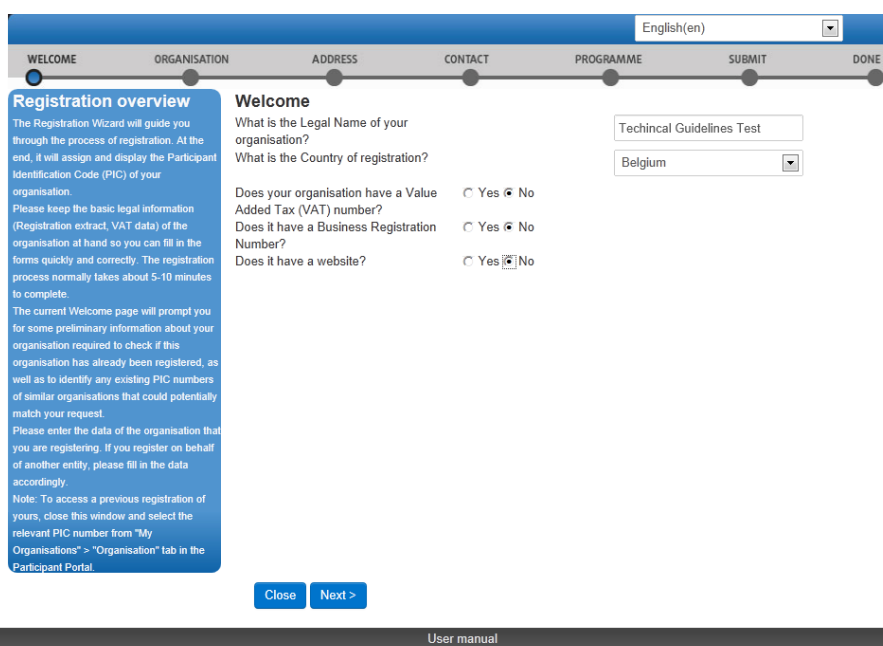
English(en)

WELCOME ORGANISATION ADDRESS CONTACT PROGRAMME SUBMIT DONE

Registration overview

The Registration Wizard will guide you through the process of registration. At the end, it will assign and display the Participant Identification Code (PIC) of your organisation.

Please keep the basic legal information (Registration extract, VAT data) of the organisation at hand so you can fill in the forms quickly and correctly. The registration process normally takes about 5-10 minutes to complete.

The current Welcome page will prompt you for some preliminary information about your organisation required to check if this organisation has already been registered, as well as to identify any existing PIC numbers of similar organisations that could potentially match your request.

Please enter the data of the organisation that you are registering. If you register on behalf of another entity, please fill in the data accordingly.

Note: To access a previous registration of yours, close this window and select the relevant PIC number from "My Organisations" > "Organisation" tab in the Participant Portal.

Welcome

What is the Legal Name of your organisation? Techincal Guidelines Test

What is the Country of registration? Belgium

Does your organisation have a Value Added Tax (VAT) number? Yes No

Does it have a Business Registration Number? Yes No

Does it have a website? Yes No

Close Next >

User manual